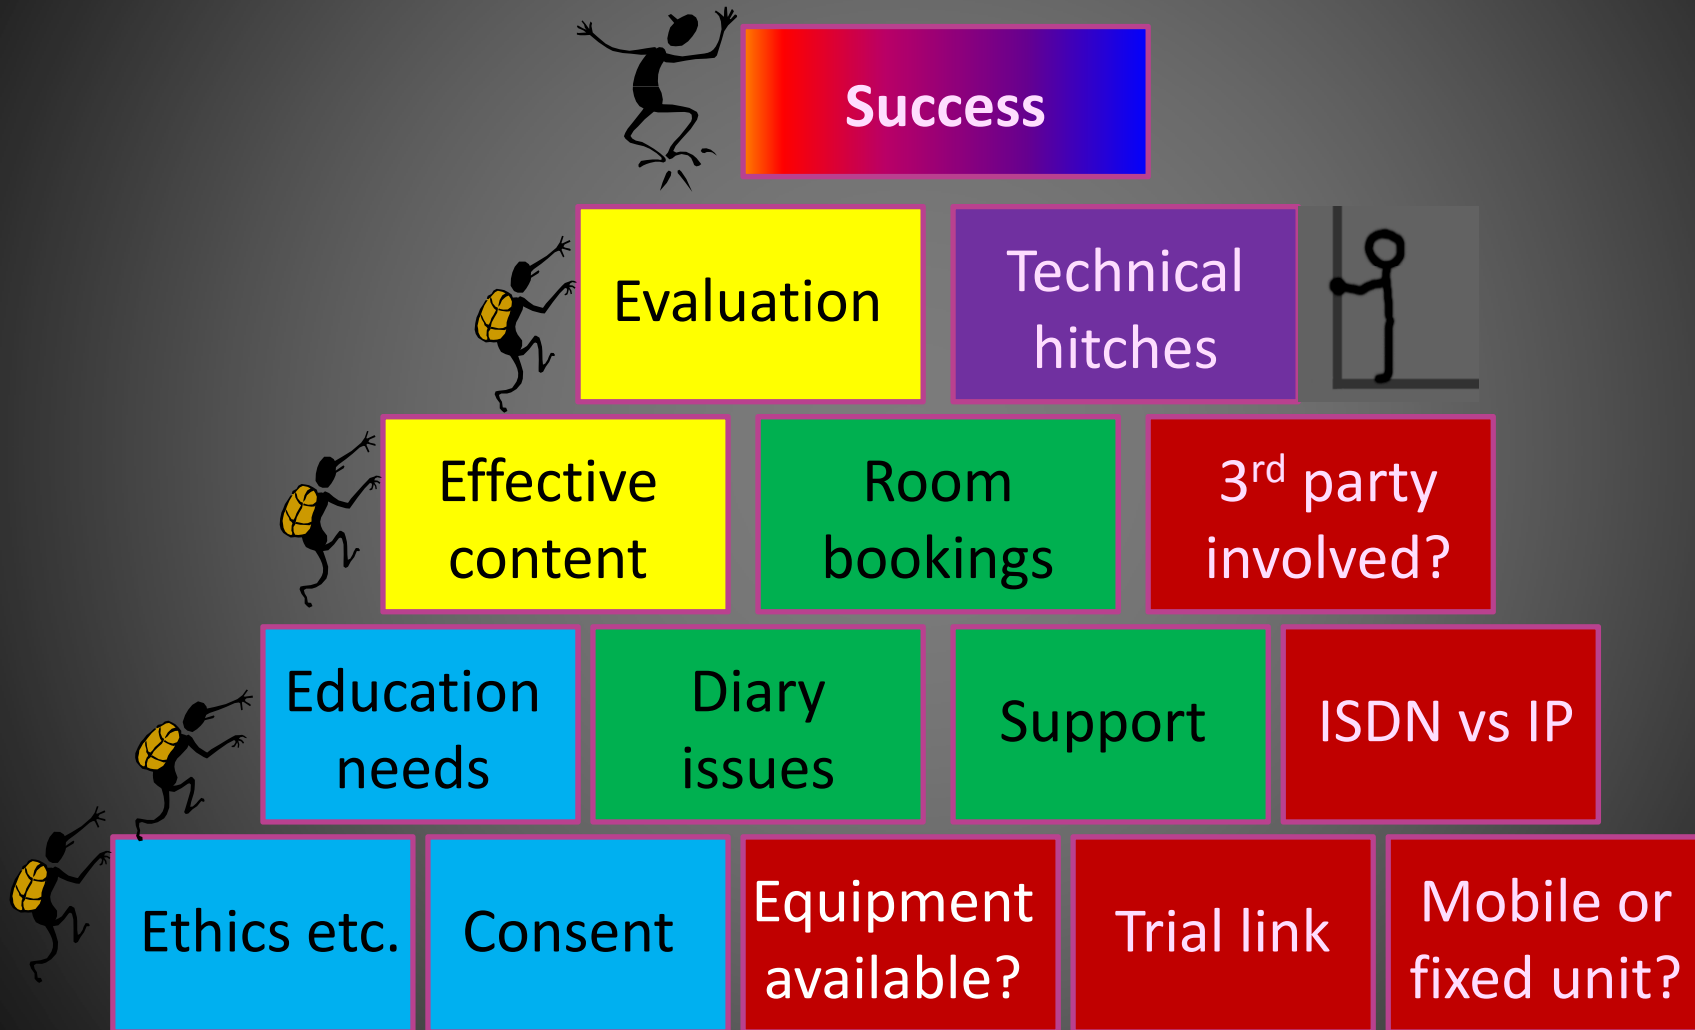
Success

Evaluation

Technical hitches

Effective content

Room bookings

3$^{rd}$ party involved?

Education needs

Diary issues

Support

ISDN vs IP

Ethics etc.

Consent

Equipment available?

Trial link

Mobile or fixed unit?